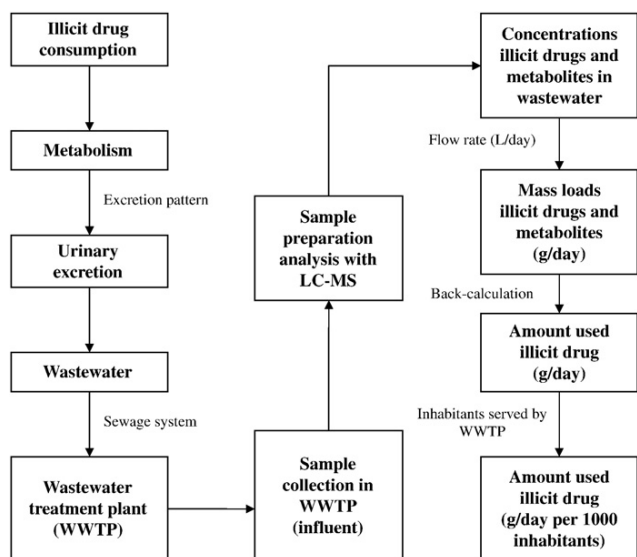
Illicit drug consumption

Metabolism

Excretion pattern

Urinary excretion

Wastewater

Sewage system

Wastewater treatment plant (WWTP)

Sample collection in WWTP (influent)

Sample preparation analysis with LC-MS

Concentrations illicit drugs and metabolites in wastewater

Flow rate (L/day)

Mass loads illicit drugs and metabolites (g/day)

Back-calculation

Amount used illicit drug (g/day)

Inhabitants served by WWTP

Amount used illicit drug (g/day per 1000 inhabitants)